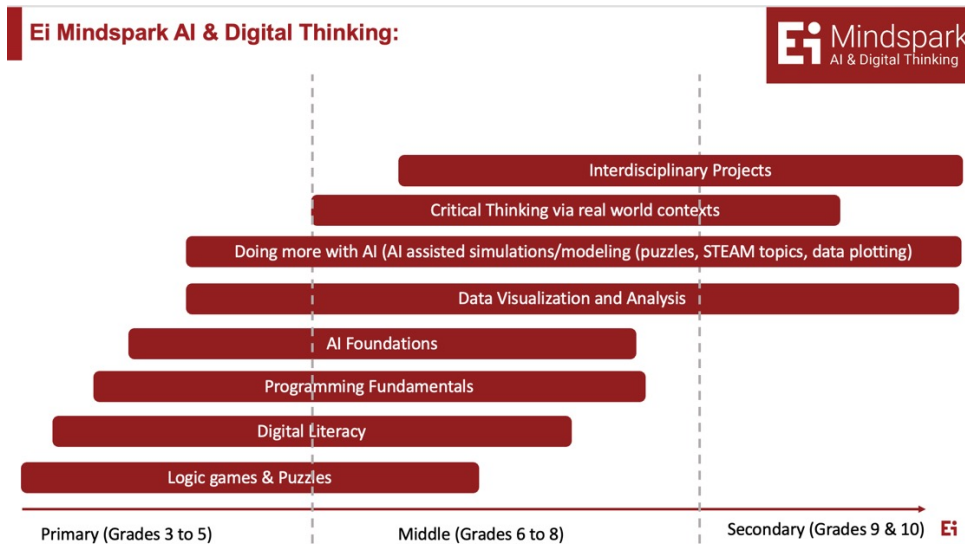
Ei Mindspark AI & Digital Thinking:

Ei Mindspark
AI & Digital Thinking

Interdisciplinary Projects

Critical Thinking via real world contexts

Doing more with AI (AI assisted simulations/modeling (puzzles, STEAM topics, data plotting)

Data Visualization and Analysis

AI Foundations

Programming Fundamentals

Digital Literacy

Logic games & Puzzles

Primary (Grades 3 to 5)

Middle (Grades 6 to 8)

Secondary (Grades 9 & 10)

Ei